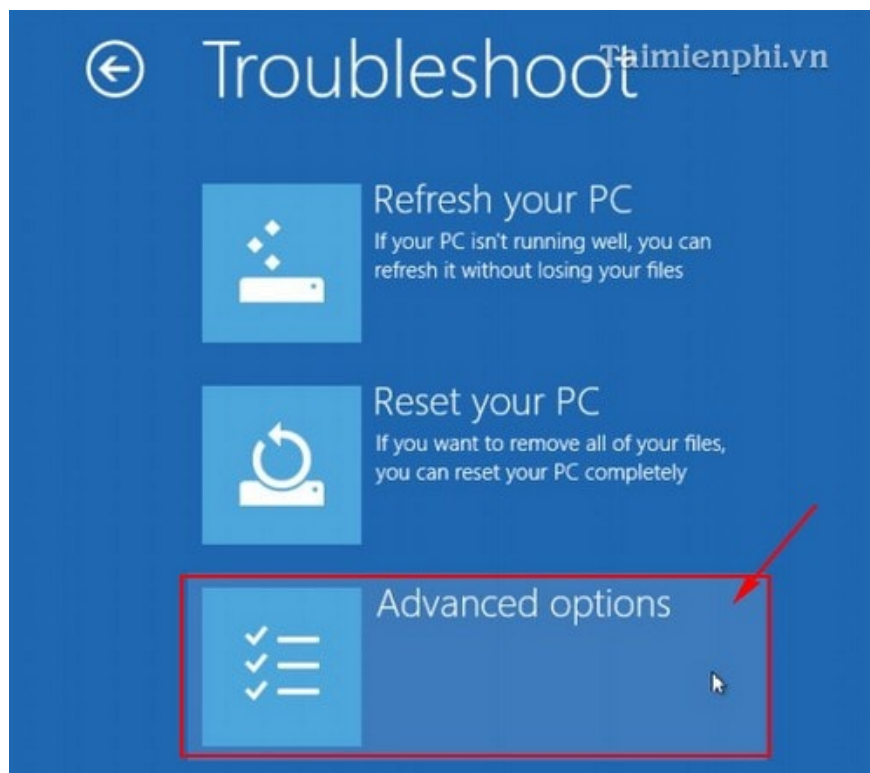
Troubleshoot

Taimienphi.vn

Refresh your PC
If your PC isn't running well, you can refresh it without losing your files

Reset your PC
If you want to remove all of your files, you can reset your PC completely

Advanced options